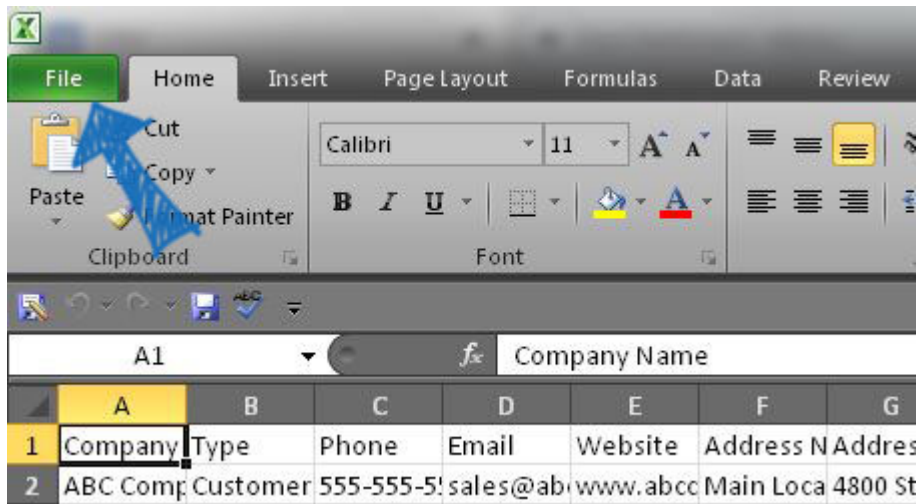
File | Home | Insert | Page Layout | Formulas | Data | Review

Cut
Copy
Paste
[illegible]mat Painter
Clipboard

Calibri | 11
B I U
Font

A1
Company Name

|   | A | B | C | D | E | F | G |
|---|---|---|---|---|---|---|---|
| 1 | Company | Type | Phone | Email | Website | Address N | Addres |
| 2 | ABC Comp | Customer | 555-555-5 | sales@ab | www.abc | Main Loca | 4800 St |